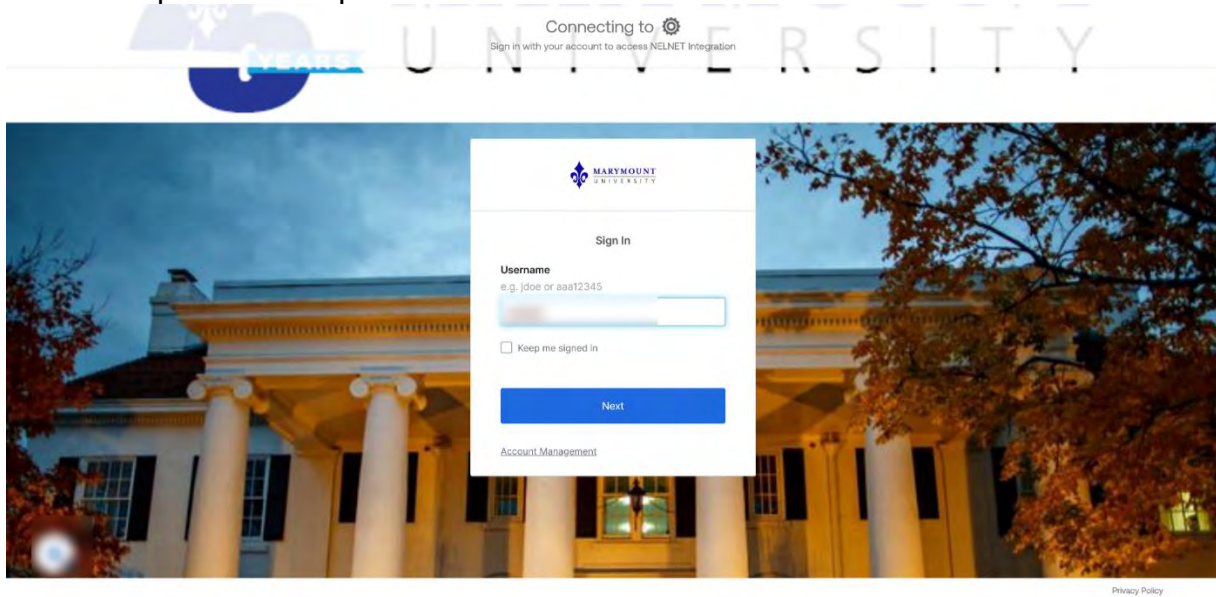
YEARS UNIVERSITY

Connecting to
Sign in with your account to access NELNET Integration

MARYMOUNT UNIVERSITY

Sign In

Username
e.g. jdoe or aaa12345

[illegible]

Keep me signed in

Next

Account Management

Privacy Policy